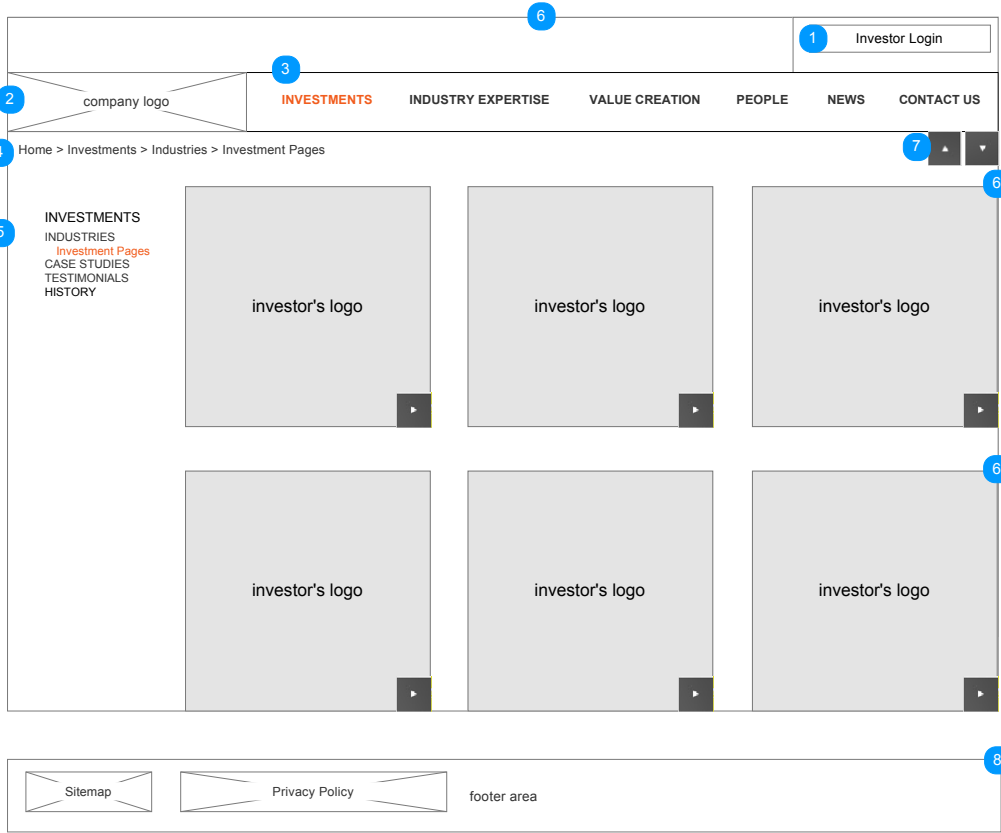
6

1 Investor Login

2 company logo

3 INVESTMENTS INDUSTRY EXPERTISE VALUE CREATION PEOPLE NEWS CONTACT US

4 Home > Investments > Industries > Investment Pages

7

6

5 INVESTMENTS
INDUSTRIES
Investment Pages
CASE STUDIES
TESTIMONIALS
HISTORY

investor's logo

investor's logo

investor's logo

6

investor's logo

investor's logo

investor's logo

8

Sitemap

Privacy Policy

footer area